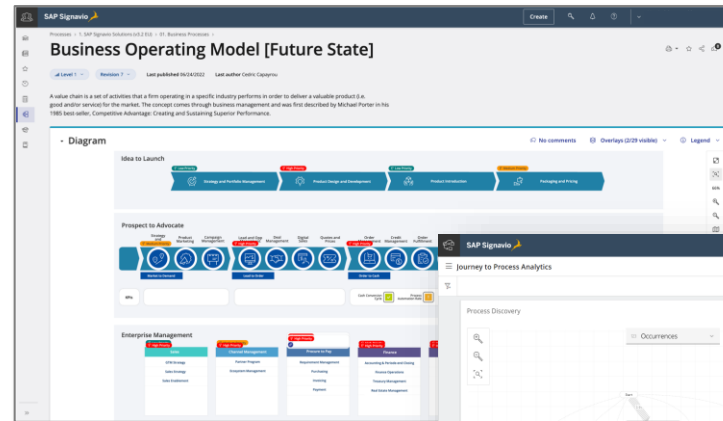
SAP Signavio

Create

Processes > 1. SAP Signavio Solutions (v3.2 EU) > 01. Business Processes >

Business Operating Model [Future State]

Level 1

Revision 7

Last published 06/24/2022

Last author Cedric Capayrou

A value chain is a set of activities that a firm operating in a specific industry performs in order to deliver a valuable product (i.e. good and/or service) for the market. The concept comes through business management and was first described by Michael Porter in his 1985 best-seller, Competitive Advantage: Creating and Sustaining Superior Performance.

- Diagram

No comments

Overlays (2/29 visible)

Legend

Idea to Launch

Strategy and Portfolio Management

Product Design and Development

Product Introduction

Packaging and Pricing

Prospect to Advocate

Strategy and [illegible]

Product Marketing

Campaign Management

Lead and Opp Management

Deal Management

Digital Sales

Quotes and Prices

Order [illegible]

Credit Management

Order Fulfillment

Market to Demand

Lead to Order

Order to Cash

KPIs

Cash Conversion Cycle

Process Automation Rate

Enterprise Management

Sales

Channel Management

Procure to Pay

Finance

GTM Strategy

Sales Strategy

Sales Enablement

Partner Programs

Ecosystem Management

Requirement Management

Purchasing

Invoicing

Payment

Accounting & Periodic end Closing

Treasury Operations

Treasury Management

Real Estate Management

SAP Signavio

Journey to Process Analytics

Process Discovery

Occurrences